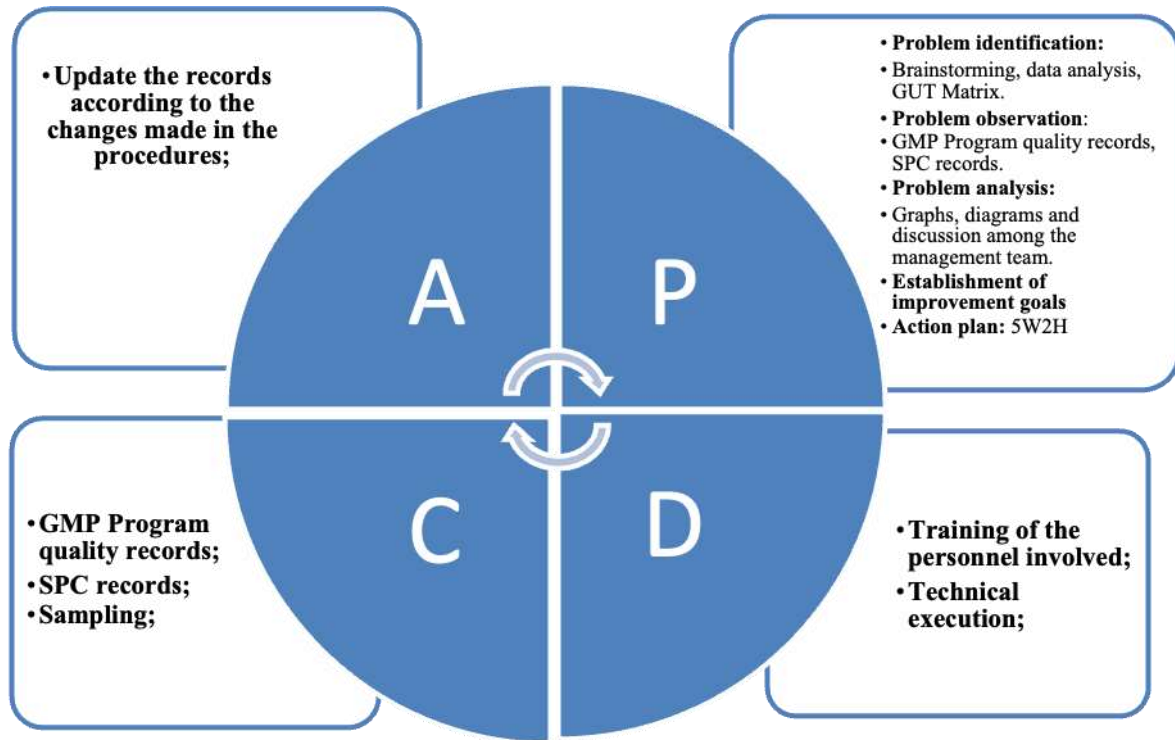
• Update the records according to the changes made in the procedures;

• Problem identification:
• Brainstorming, data analysis, GUT Matrix.
• Problem observation:
• GMP Program quality records, SPC records.
• Problem analysis:
• Graphs, diagrams and discussion among the management team.
• Establishment of improvement goals
• Action plan: 5W2H

A

P

C

D

• GMP Program quality records;
• SPC records;
• Sampling;

• Training of the personnel involved;
• Technical execution;